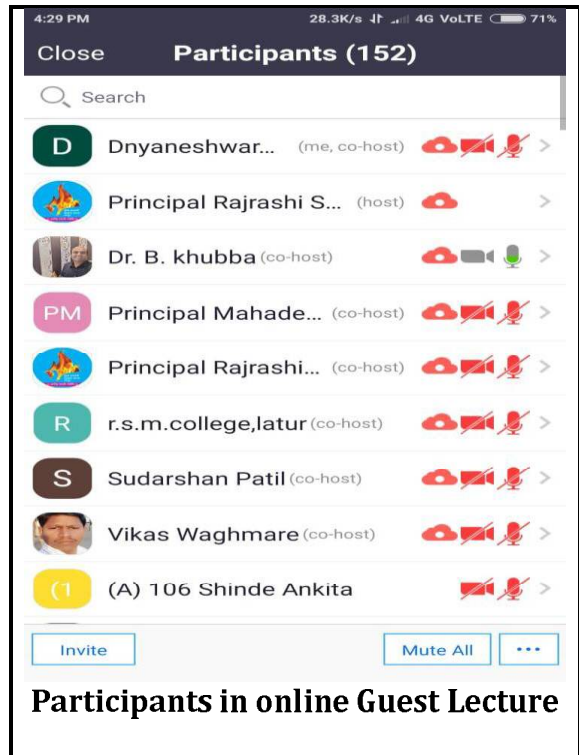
4:29 PM 28.3K/s 4G VoLTE 71%

Close Participants (152)

Search

D Dnyaneshwar... (me, co-host) >

Principal Rajrashi S... (host) >

Dr. B. khubba (co-host) >

PM Principal Mahade... (co-host) >

Principal Rajrashi... (co-host) >

R r.s.m.college,latur (co-host) >

S Sudarshan Patil (co-host) >

Vikas Waghmare (co-host) >

(1 (A) 106 Shinde Ankita >

Invite Mute All ...

Participants in online Guest Lecture